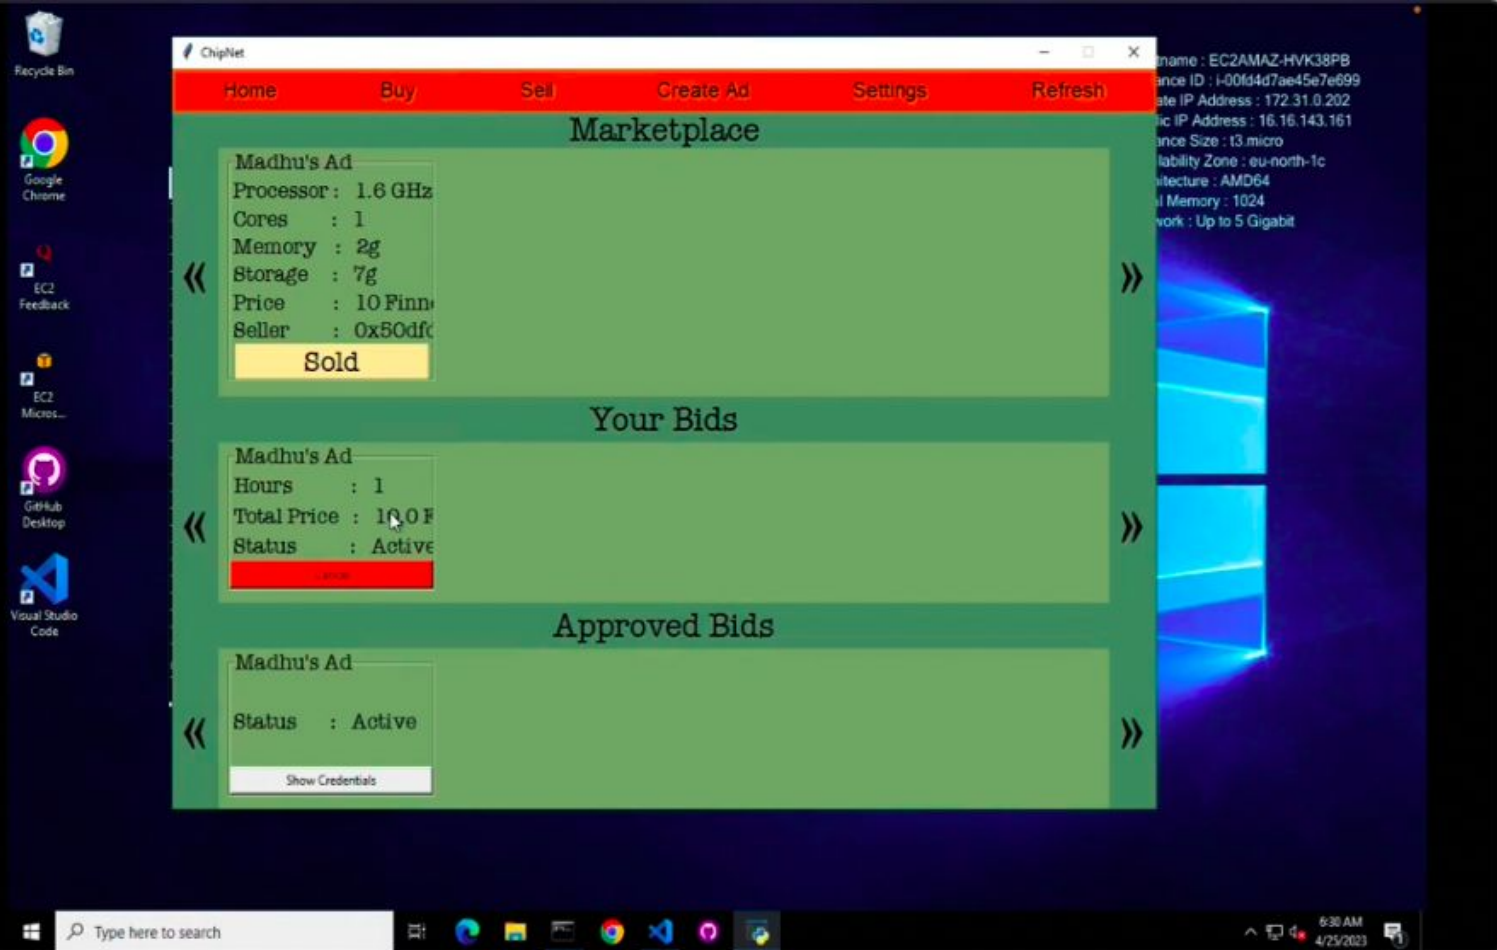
Recycle Bin

Google Chrome

EC2 Feedback

EC2 Micros...

GitHub Desktop

Visual Studio Code

ChipNet

Home Buy Sell Create Ad Settings Refresh

Marketplace

Madhu's Ad
Processor : 1.6 GHz
Cores : 1
Memory : 2g
Storage : 7g
Price : 10 Finn
Seller : 0x50dfc

Sold

«
»

Your Bids

Madhu's Ad
Hours : 1
Total Price : 10.0 F
Status : Active

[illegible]

«
»

Approved Bids

Madhu's Ad
Status : Active

Show Credentials

«
»

name : EC2AMAZ-HVK38PB
ance ID : i-00fd4d7ae45e7e699
ate IP Address : 172.31.0.202
ic IP Address : 16.16.143.161
ance Size : t3.micro
ilability Zone : eu-north-1c
itecture : AMD64
l Memory : 1024
vork : Up to 5 Gigabit

Type here to search

6:30 AM
4/25/2023